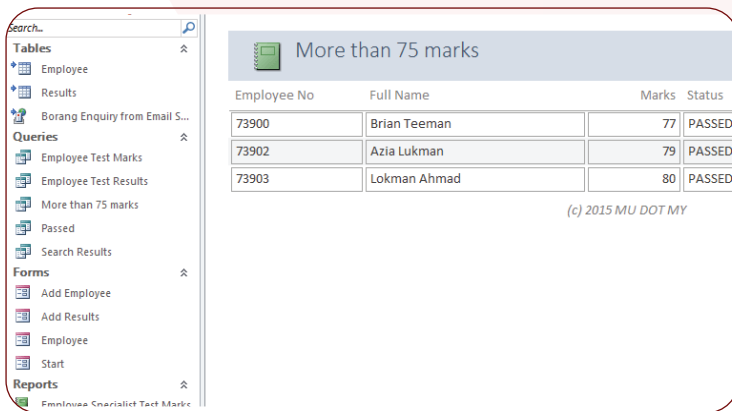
Search...

Tables
Employee
Results
Borang Enquiry from Email S...

Queries
Employee Test Marks
Employee Test Results
More than 75 marks
Passed
Search Results

Forms
Add Employee
Add Results
Employee
Start

Reports
Employee Specialist Test Marks

More than 75 marks

| Employee No | Full Name | Marks | Status |
|---|---|---|---|
| 73900 | Brian Teeman | 77 | PASSED |
| 73902 | Azia Lukman | 79 | PASSED |
| 73903 | Lokman Ahmad | 80 | PASSED |

(c) 2015 MU DOT MY